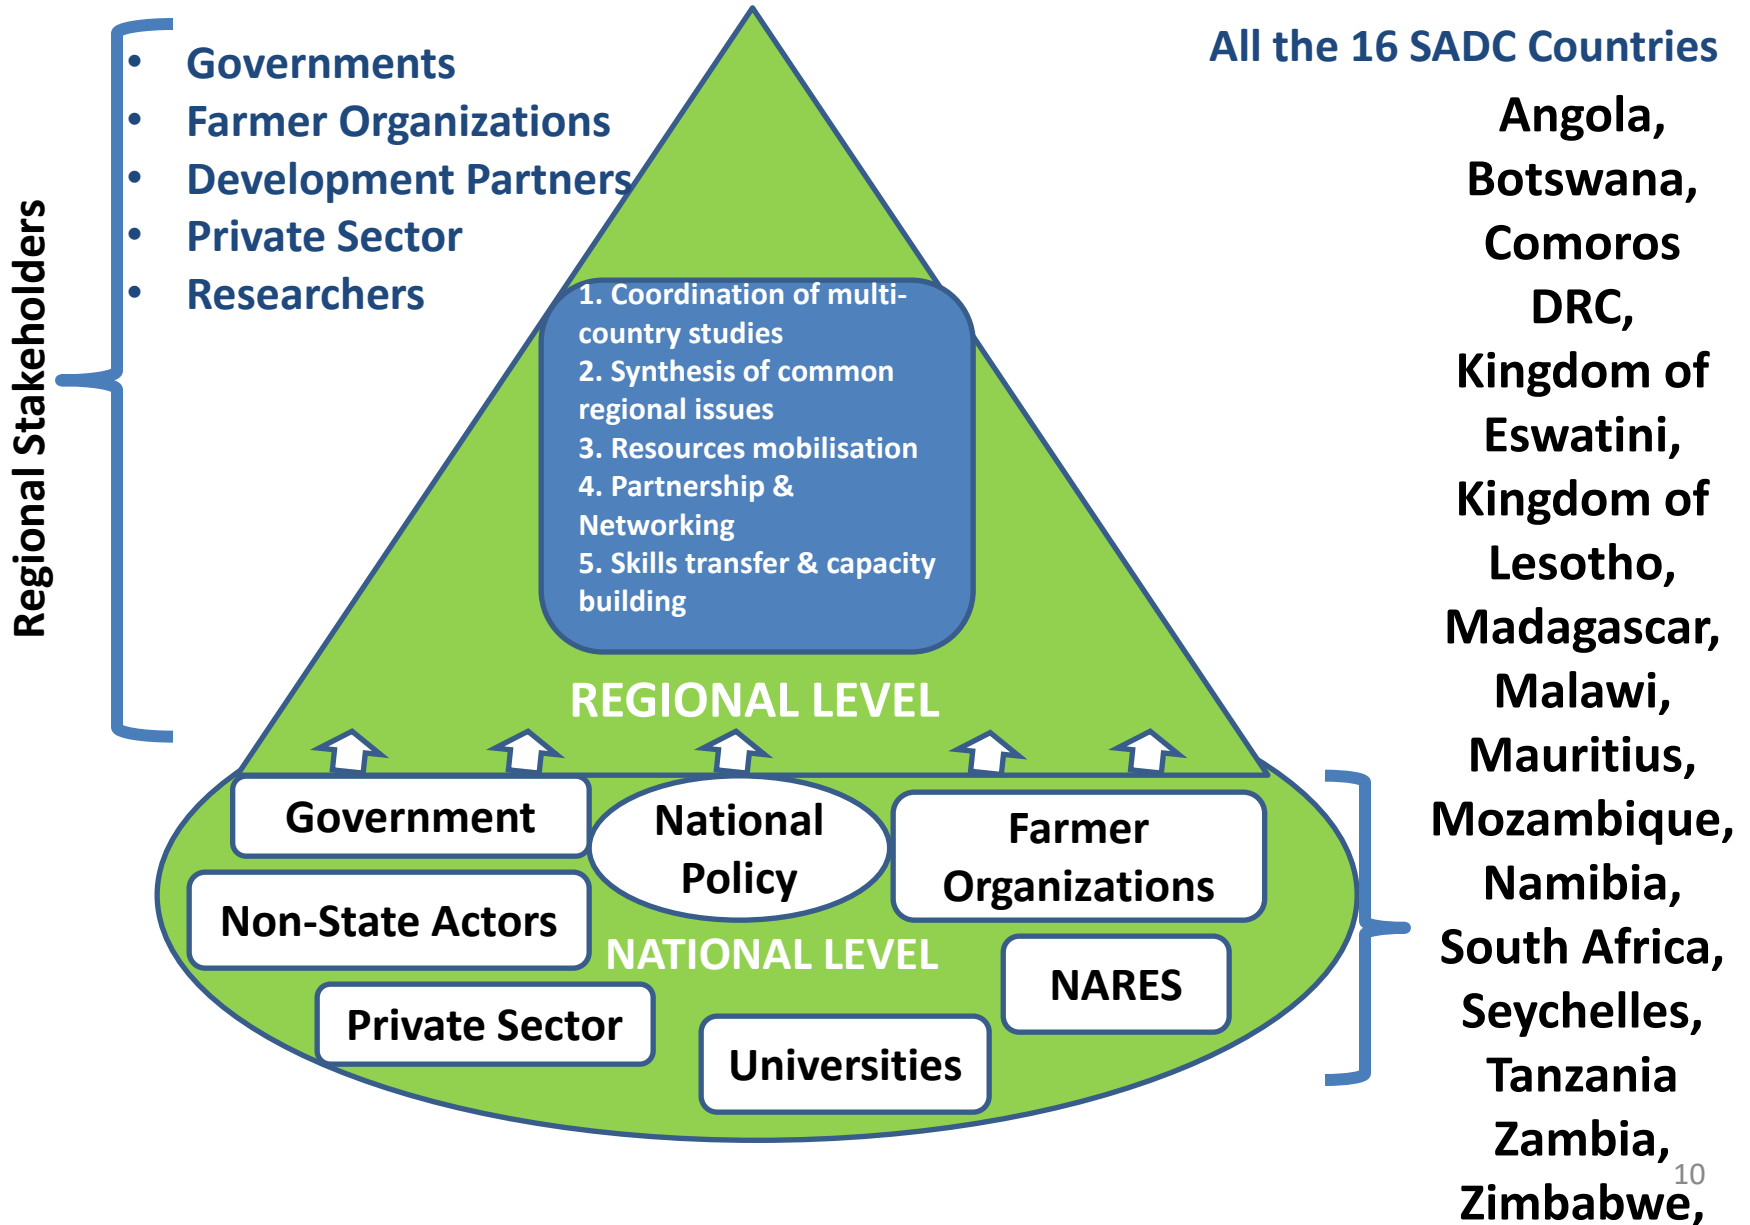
Regional Stakeholders

- Governments
- Farmer Organizations
- Development Partners
- Private Sector
- Researchers

1. Coordination of multi-country studies
2. Synthesis of common regional issues
3. Resources mobilisation
4. Partnership & Networking
5. Skills transfer & capacity building

REGIONAL LEVEL

Government

National Policy

Farmer Organizations

Non-State Actors

NATIONAL LEVEL

NARES

Private Sector

Universities

All the 16 SADC Countries

Angola, Botswana, Comoros DRC, Kingdom of Eswatini, Kingdom of Lesotho, Madagascar, Malawi, Mauritius, Mozambique, Namibia, South Africa, Seychelles, Tanzania Zambia, Zimbabwe,

10